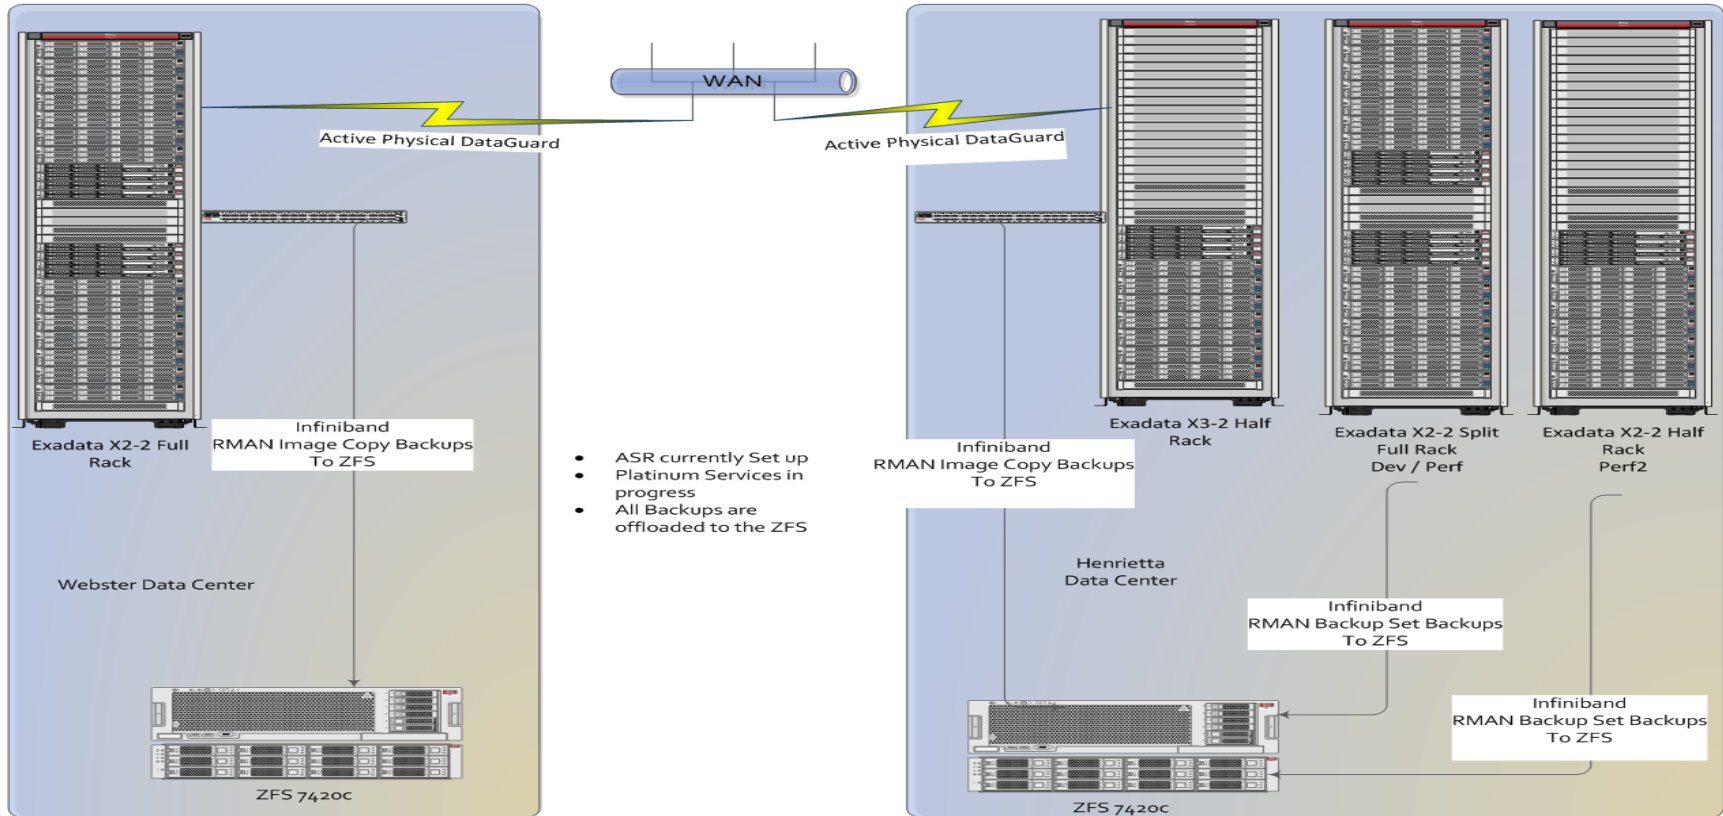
WAN

Active Physical DataGuard

Active Physical DataGuard

Exadata X2-2 Full Rack

Infiniband
RMAN Image Copy Backups
To ZFS

Webster Data Center

ZFS 7420c

- ASR currently Set up
- Platinum Services in progress
- All Backups are offloaded to the ZFS

Exadata X3-2 Half Rack

Exadata X2-2 Split Full Rack
Dev / Perf

Exadata X2-2 Half Rack
Perf2

Infiniband
RMAN Image Copy Backups
To ZFS

Henrietta
Data Center

Infiniband
RMAN Backup Set Backups
To ZFS

Infiniband
RMAN Backup Set Backups
To ZFS

ZFS 7420c